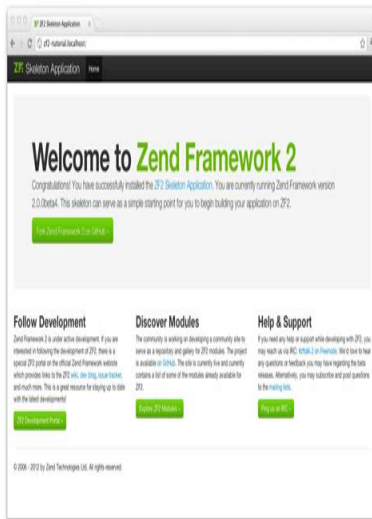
ZF2 Skeleton Application ×

zf2-tutorial.localhost

ZF Skeleton Application Home

Welcome to Zend Framework 2

Congratulations! You have successfully installed the ZF2 Skeleton Application. You are currently running Zend Framework version 2.0.0beta4. This skeleton can serve as a simple starting point for you to begin building your application on ZF2.

Fork Zend Framework 2 on GitHub »

Follow Development

Zend Framework 2 is under active development. If you are interested in following the development of ZF2, there is a special ZF2 portal on the official Zend Framework website which provides links to the ZF2 wiki, dev blog, issue tracker, and much more. This is a great resource for staying up to date with the latest developments!

ZF2 Development Portal »

Discover Modules

The community is working on developing a community site to serve as a repository and gallery for ZF2 modules. The project is available on GitHub. The site is currently live and currently contains a list of some of the modules already available for ZF2.

Explore ZF2 Modules »

Help & Support

If you need any help or support while developing with ZF2, you may reach us via IRC: #zftalk.2 on Freenode. We'd love to hear any questions or feedback you may have regarding the beta releases. Alternatively, you may subscribe and post questions to the mailing lists.

Ping us on IRC »

© 2006 - 2012 by Zend Technologies Ltd. All rights reserved.